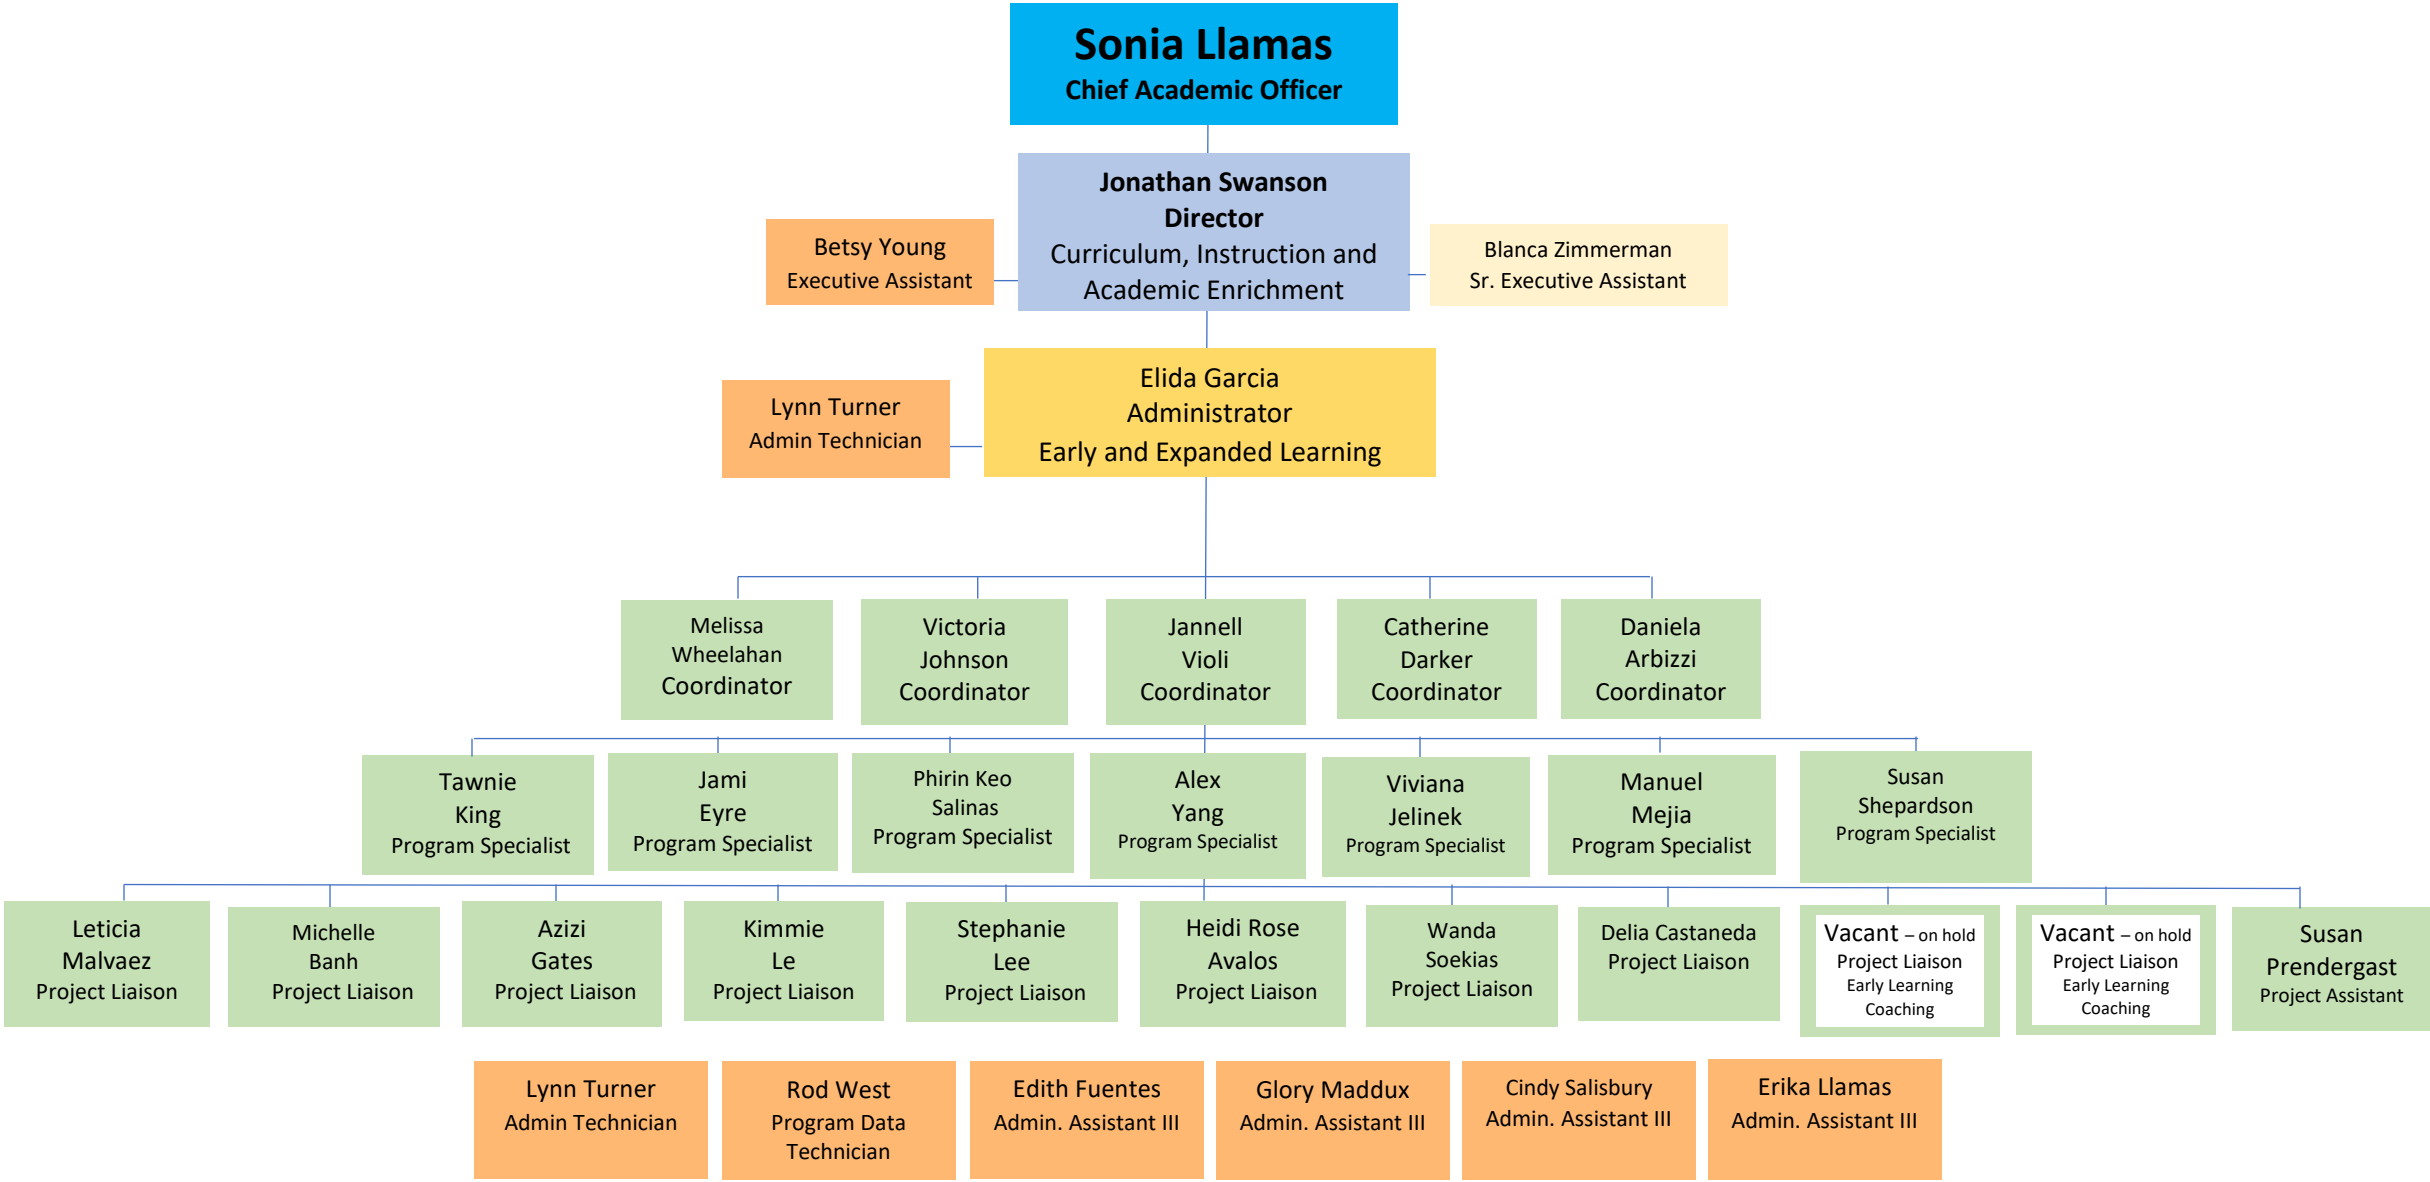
Sonia Llamas
Chief Academic Officer

Betsy Young
Executive Assistant

Jonathan Swanson
Director
Curriculum, Instruction and Academic Enrichment

Blanca Zimmerman
Sr. Executive Assistant

Lynn Turner
Admin Technician

Elida Garcia
Administrator
Early and Expanded Learning

Melissa Wheelahan
Coordinator

Victoria Johnson
Coordinator

Jannell Violi
Coordinator

Catherine Darker
Coordinator

Daniela Arbizzi
Coordinator

Tawnie King
Program Specialist

Jami Eyre
Program Specialist

Phirin Keo Salinas
Program Specialist

Alex Yang
Program Specialist

Viviana Jelinek
Program Specialist

Manuel Mejia
Program Specialist

Susan Shepardson
Program Specialist

Leticia Malvaez
Project Liaison

Michelle Banh
Project Liaison

Azizi Gates
Project Liaison

Kimmie Le
Project Liaison

Stephanie Lee
Project Liaison

Heidi Rose Avalos
Project Liaison

Wanda Soekias
Project Liaison

Delia Castaneda
Project Liaison

Vacant – on hold
Project Liaison
Early Learning Coaching

Vacant – on hold
Project Liaison
Early Learning Coaching

Susan Prendergast
Project Assistant

Lynn Turner
Admin Technician

Rod West
Program Data Technician

Edith Fuentes
Admin. Assistant III

Glory Maddux
Admin. Assistant III

Cindy Salisbury
Admin. Assistant III

Erika Llamas
Admin. Assistant III